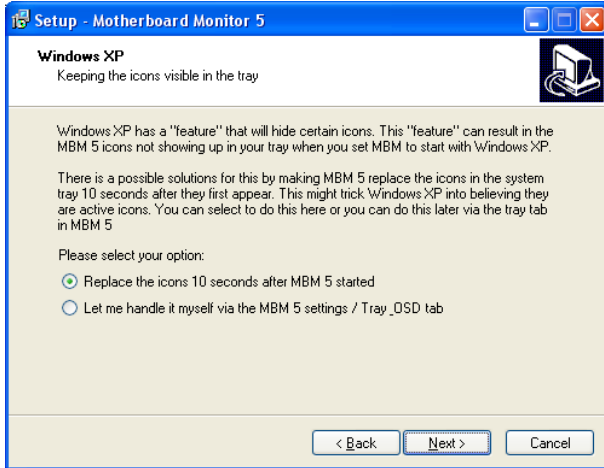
Setup - Motherboard Monitor 5

Windows XP
Keeping the icons visible in the tray

Windows XP has a "feature" that will hide certain icons. This "feature" can result in the MBM 5 icons not showing up in your tray when you set MBM to start with Windows XP.

There is a possible solutions for this by making MBM 5 replace the icons in the system tray 10 seconds after they first appear. This might trick Windows XP into believing they are active icons. You can select to do this here or you can do this later via the tray tab in MBM 5

Please select your option:

Replace the icons 10 seconds after MBM 5 started

Let me handle it myself via the MBM 5 settings / Tray OSD tab

< Back | Next > | Cancel